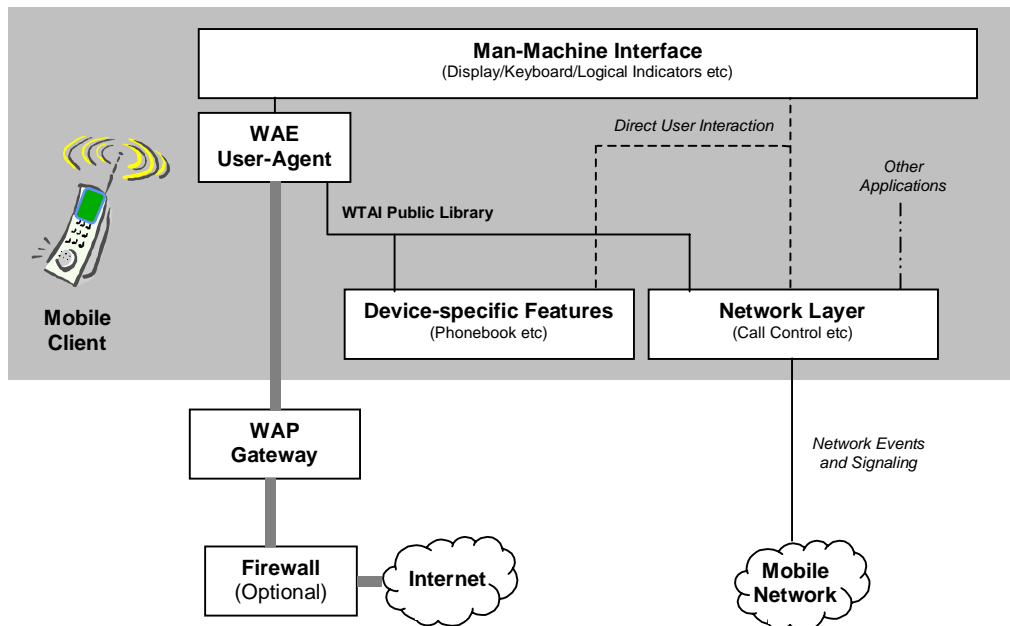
Man-Machine Interface
(Display/Keyboard/Logical Indicators etc)

WAE
User-Agent

Direct User Interaction

Other
Applications

WTAI Public Library

Mobile
Client

Device-specific Features
(Phonebook etc)

Network Layer
(Call Control etc)

WAP
Gateway

Network Events
and Signaling

Firewall
(Optional)

Internet

Mobile
Network